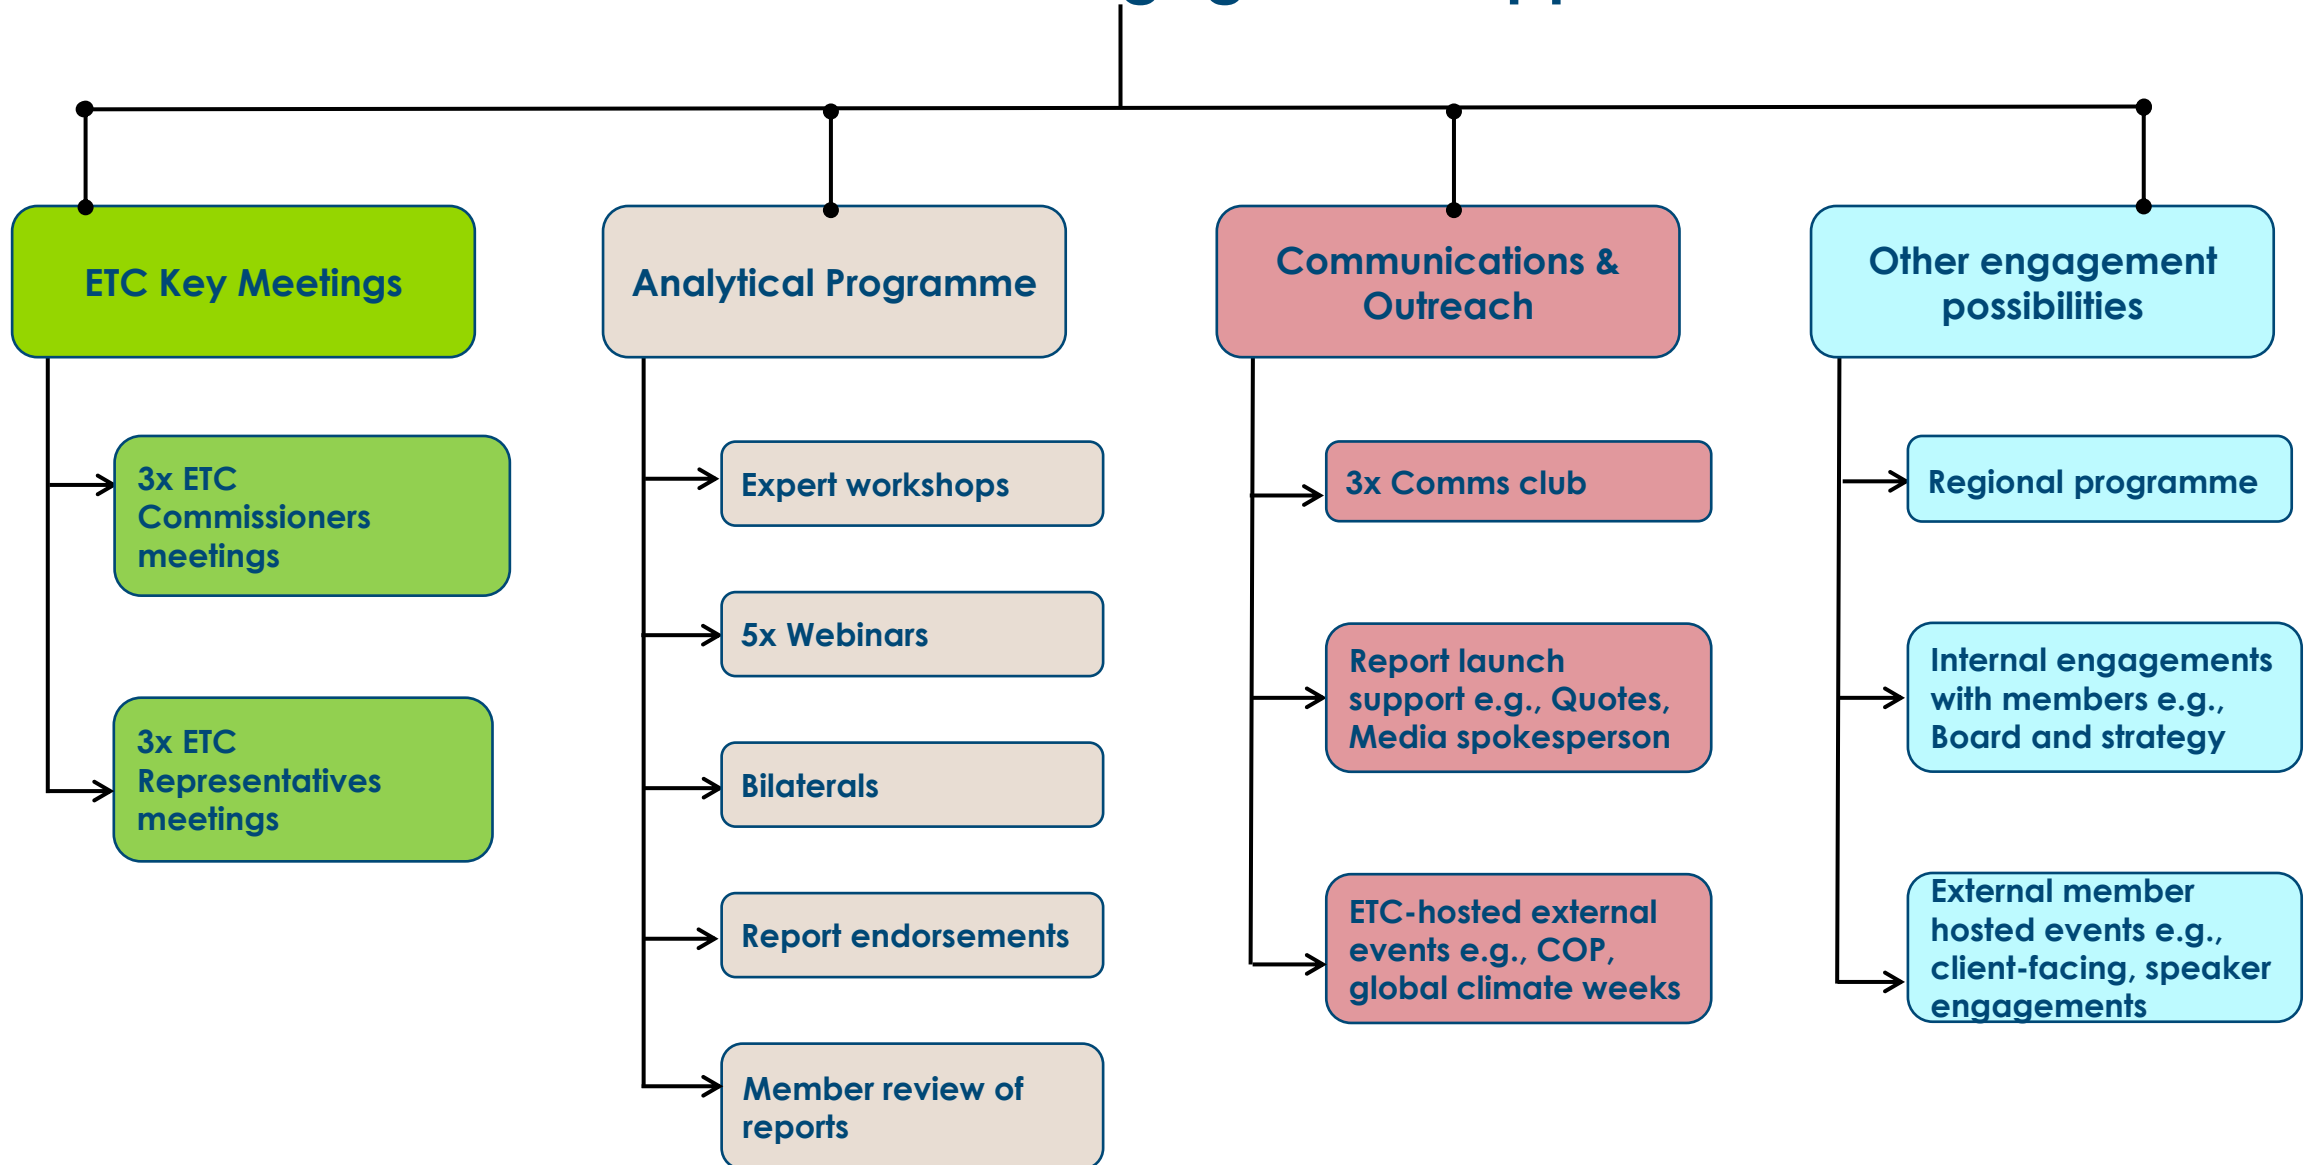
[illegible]

ETC Key Meetings

3x ETC Commissioners meetings

3x ETC Representatives meetings

Analytical Programme

Expert workshops

5x Webinars

Bilaterals

Report endorsements

Member review of reports

Communications & Outreach

3x Comms club

Report launch support e.g., Quotes, Media spokesperson

ETC-hosted external events e.g., COP, global climate weeks

Other engagement possibilities

Regional programme

Internal engagements with members e.g., Board and strategy

External member hosted events e.g., client-facing, speaker engagements